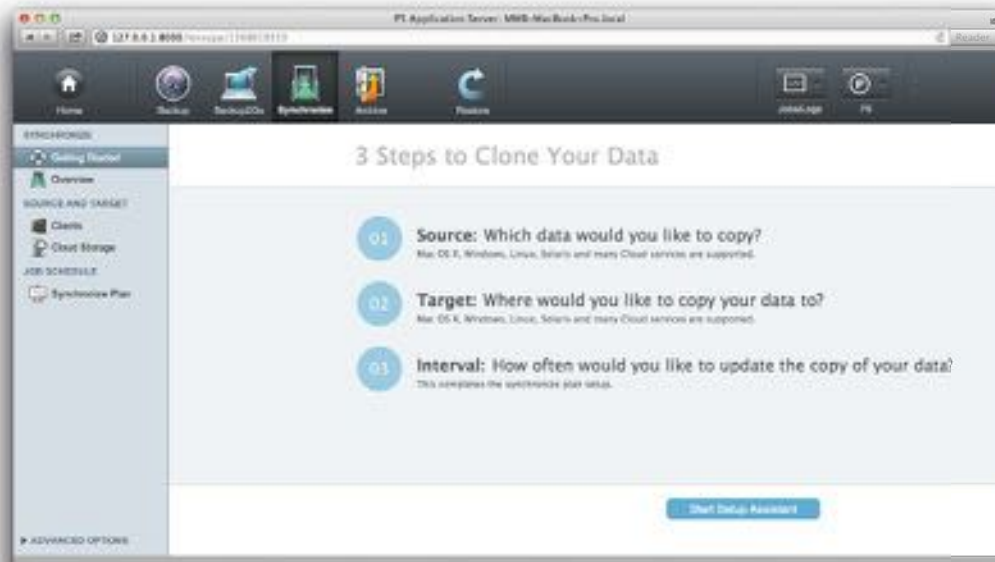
P5 Application Server: MWB-MacBook-Pro.local

127.0.0.1:8000/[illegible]

Reader

Home

Backup

Backup2Go

Synchronize

Archive

Restore

JobsLogs

P5

SYNCHRONIZE

Getting Started

Overview

SOURCE AND TARGET

Clients

Cloud Storage

JOB SCHEDULE

Synchronize Plan

ADVANCED OPTIONS

3 Steps to Clone Your Data

01 Source: Which data would you like to copy?
Mac OS X, Windows, Linux, Solaris and many Cloud services are supported.

02 Target: Where would you like to copy your data to?
Mac OS X, Windows, Linux, Solaris and many Cloud services are supported.

03 Interval: How often would you like to update the copy of your data?
This completes the synchronize plan setup.

Start Setup Assistant